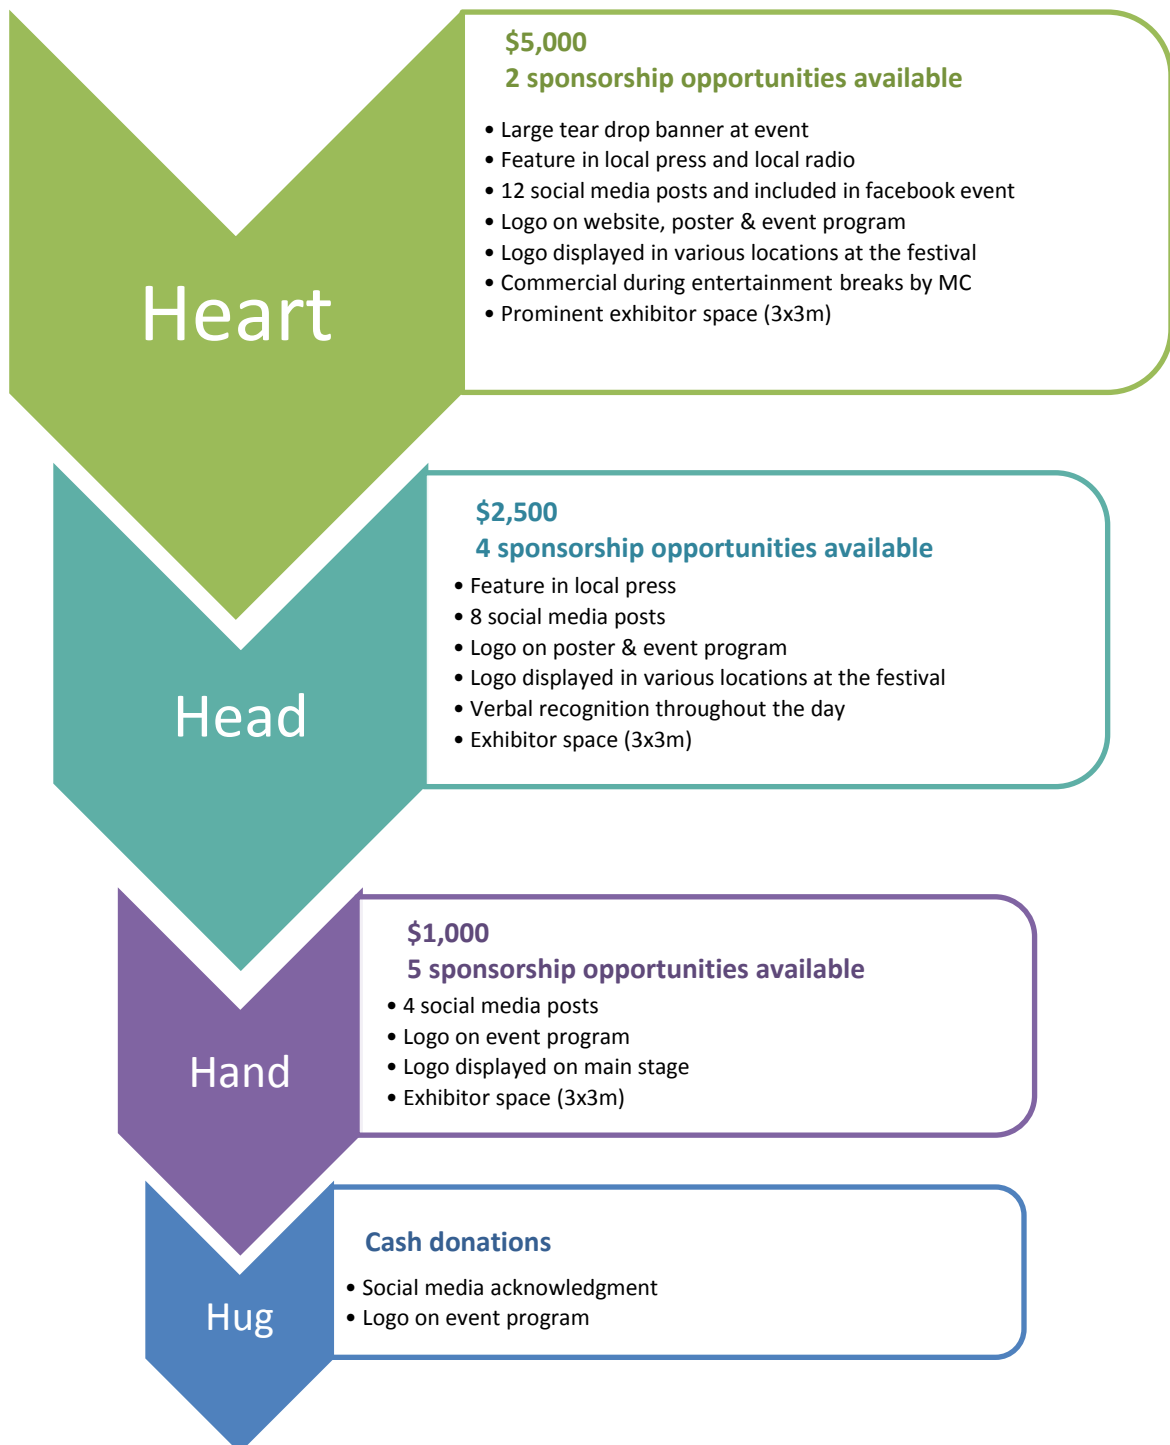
Heart

$5,000
2 sponsorship opportunities available

- Large tear drop banner at event
- Feature in local press and local radio
- 12 social media posts and included in facebook event
- Logo on website, poster & event program
- Logo displayed in various locations at the festival
- Commercial during entertainment breaks by MC
- Prominent exhibitor space (3x3m)

Head

$2,500
4 sponsorship opportunities available

- Feature in local press
- 8 social media posts
- Logo on poster & event program
- Logo displayed in various locations at the festival
- Verbal recognition throughout the day
- Exhibitor space (3x3m)

Hand

$1,000
5 sponsorship opportunities available

- 4 social media posts
- Logo on event program
- Logo displayed on main stage
- Exhibitor space (3x3m)

Hug

Cash donations

- Social media acknowledgment
- Logo on event program